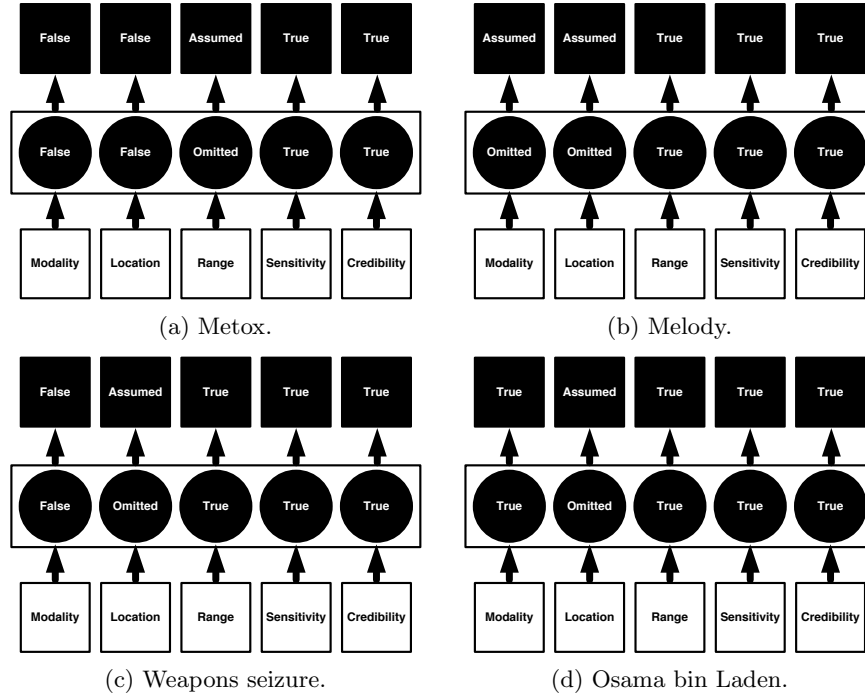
False False Assumed True True

False False Omitted True True

Modality Location Range Sensitivity Credibility

(a) Metox.

Assumed Assumed True True True

Omitted Omitted True True True

Modality Location Range Sensitivity Credibility

(b) Melody.

False Assumed True True True

False Omitted True True True

Modality Location Range Sensitivity Credibility

(c) Weapons seizure.

True Assumed True True True

True Omitted True True True

Modality Location Range Sensitivity Credibility

(d) Osama bin Laden.